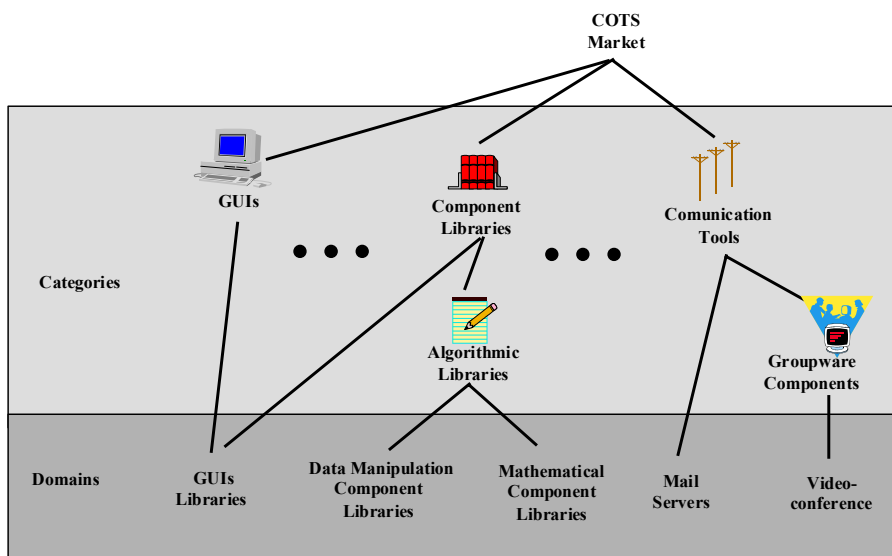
COTS
Market

GUIs

Component
Libraries

Comunication
Tools

Categories

Algorithmic
Libraries

Groupware
Components

Domains

GUIs
Libraries

Data Manipulation
Component
Libraries

Mathematical
Component
Libraries

Mail
Servers

Video-
conference